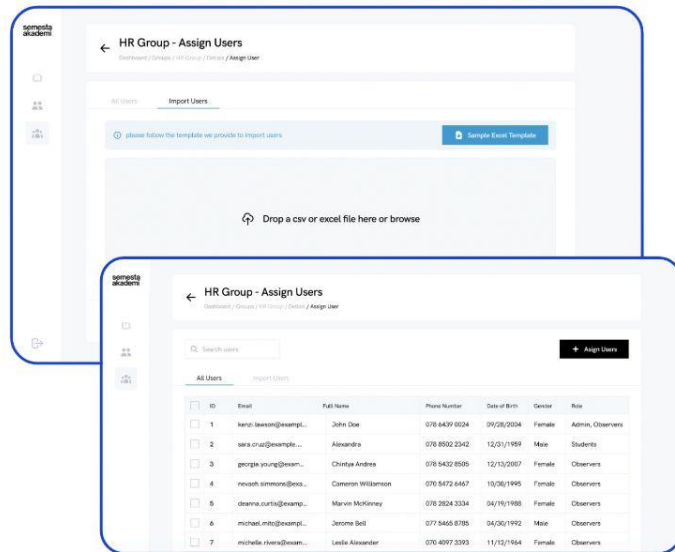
semesta akademi

HR Group - Assign Users

Dashboard / Groups / HR Group / Details / Assign User

All Users

Import Users

please follow the template we provide to import users

Sample Excel Template

Drop a csv or excel file here or browse

semesta akademi

HR Group - Assign Users

Dashboard / Groups / HR Group / Details / Assign User

Search users

+ Assign Users

All Users

Import Users

| | ID | Email | Full Name | Phone Number | Date of Birth | Gender | Role |
|---|---|---|---|---|---|---|---|
| | 1 | kenzi.lawson@exampl... | John Doe | 078 6439 0024 | 09/28/2004 | Female | Admin, Observers |
| | 2 | sara.cruz@example... | Alexandra | 078 8502 2342 | 12/31/1959 | Male | Students |
| | 3 | georgia.young@exam... | Chintya Andrea | 078 5432 8505 | 12/13/2007 | Female | Observers |
| | 4 | nevaeh.simmons@exa... | Cameron Williamson | 070 5472 6467 | 10/30/1995 | Female | Observers |
| | 5 | deanna.curtis@examp... | Marvin McKinney | 078 2824 3334 | 04/19/1988 | Female | Observers |
| | 6 | michael.mitc@exampl... | Jerome Bell | 077 5465 8785 | 04/30/1992 | Male | Observers |
| | 7 | michelle.rivera@exam... | Leslie Alexander | 070 4097 3393 | 11/12/1964 | Female | Observers |